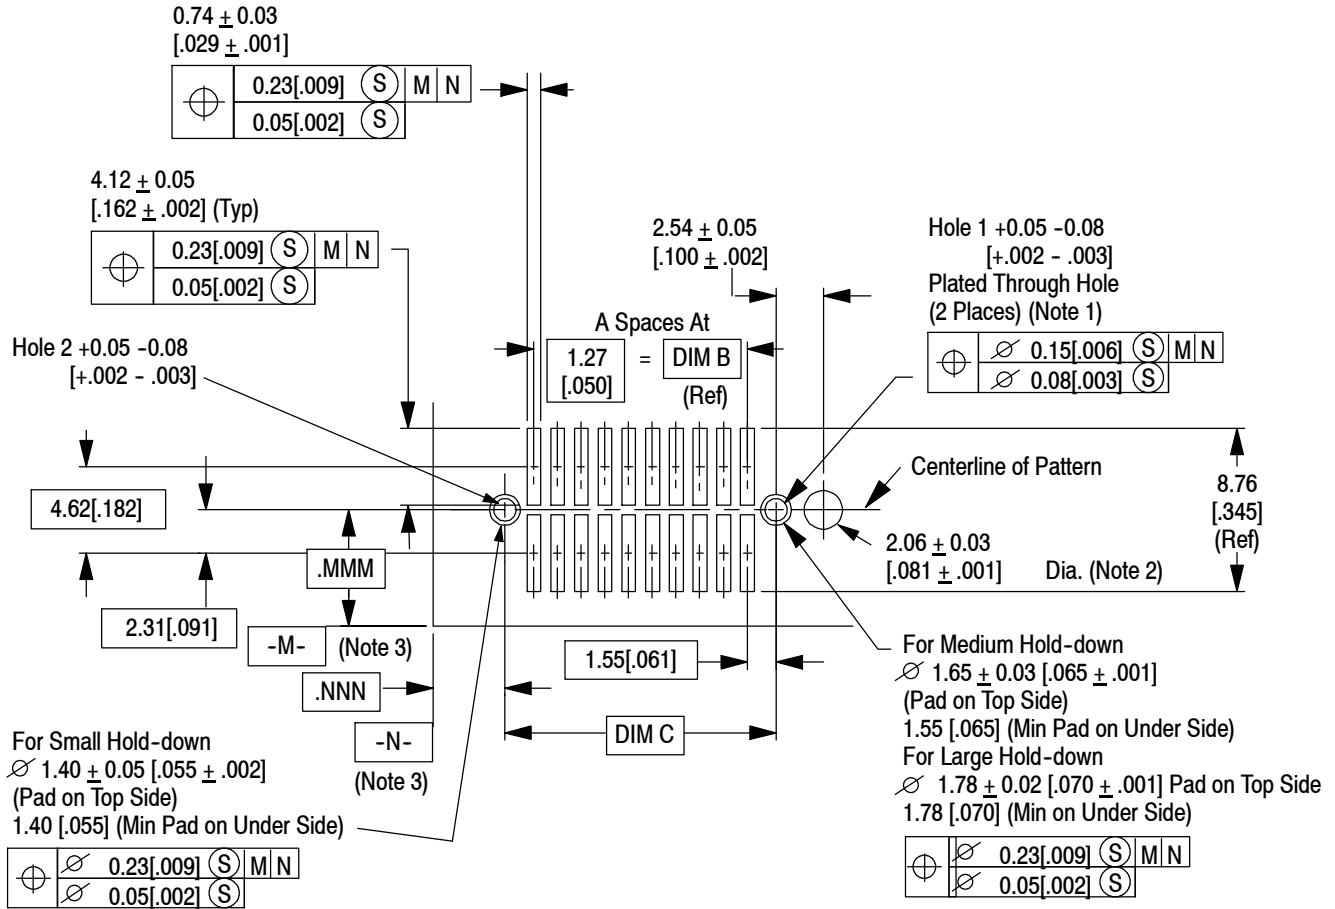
0.74 $\pm$ 0.03
[.029 $\pm$ .001]

| $\oplus$ | 0.23[.009] (S) | M | N |
|---|---|---|---|
| | 0.05[.002] (S) | | |

4.12 $\pm$ 0.05
[.162 $\pm$ .002] (Typ)

| $\oplus$ | 0.23[.009] (S) | M | N |
|---|---|---|---|
| | 0.05[.002] (S) | | |

2.54 $\pm$ 0.05
[.100 $\pm$ .002]

Hole 1 +0.05 -0.08
[+.002 - .003]
Plated Through Hole
(2 Places) (Note 1)

| $\oplus$ | $\varnothing$ 0.15[.006] (S) | M | N |
|---|---|---|---|
| | $\varnothing$ 0.08[.003] (S) | | |

A Spaces At
1.27 [.050] = DIM B (Ref)

Hole 2 +0.05 -0.08
[+.002 - .003]

Centerline of Pattern

8.76
[.345]
(Ref)

4.62[.182]

.MMM

2.06 $\pm$ 0.03
[.081 $\pm$ .001] Dia. (Note 2)

2.31[.091]

-M- (Note 3)

1.55[.061]

.NNN

For Medium Hold-down
$\varnothing$ 1.65 $\pm$ 0.03 [.065 $\pm$ .001]
(Pad on Top Side)
1.55 [.065] (Min Pad on Under Side)
For Large Hold-down
$\varnothing$ 1.78 $\pm$ 0.02 [.070 $\pm$ .001] Pad on Top Side
1.78 [.070] (Min on Under Side)

-N-
(Note 3)

DIM C

For Small Hold-down
$\varnothing$ 1.40 $\pm$ 0.05 [.055 $\pm$ .002]
(Pad on Top Side)
1.40 [.055] (Min Pad on Under Side)

| $\oplus$ | $\varnothing$ 0.23[.009] (S) | M | N |
|---|---|---|---|
| | $\varnothing$ 0.05[.002] (S) | | |

| $\oplus$ | $\varnothing$ 0.23[.009] (S) | M | N |
|---|---|---|---|
| | $\varnothing$ 0.05[.002] (S) | | |